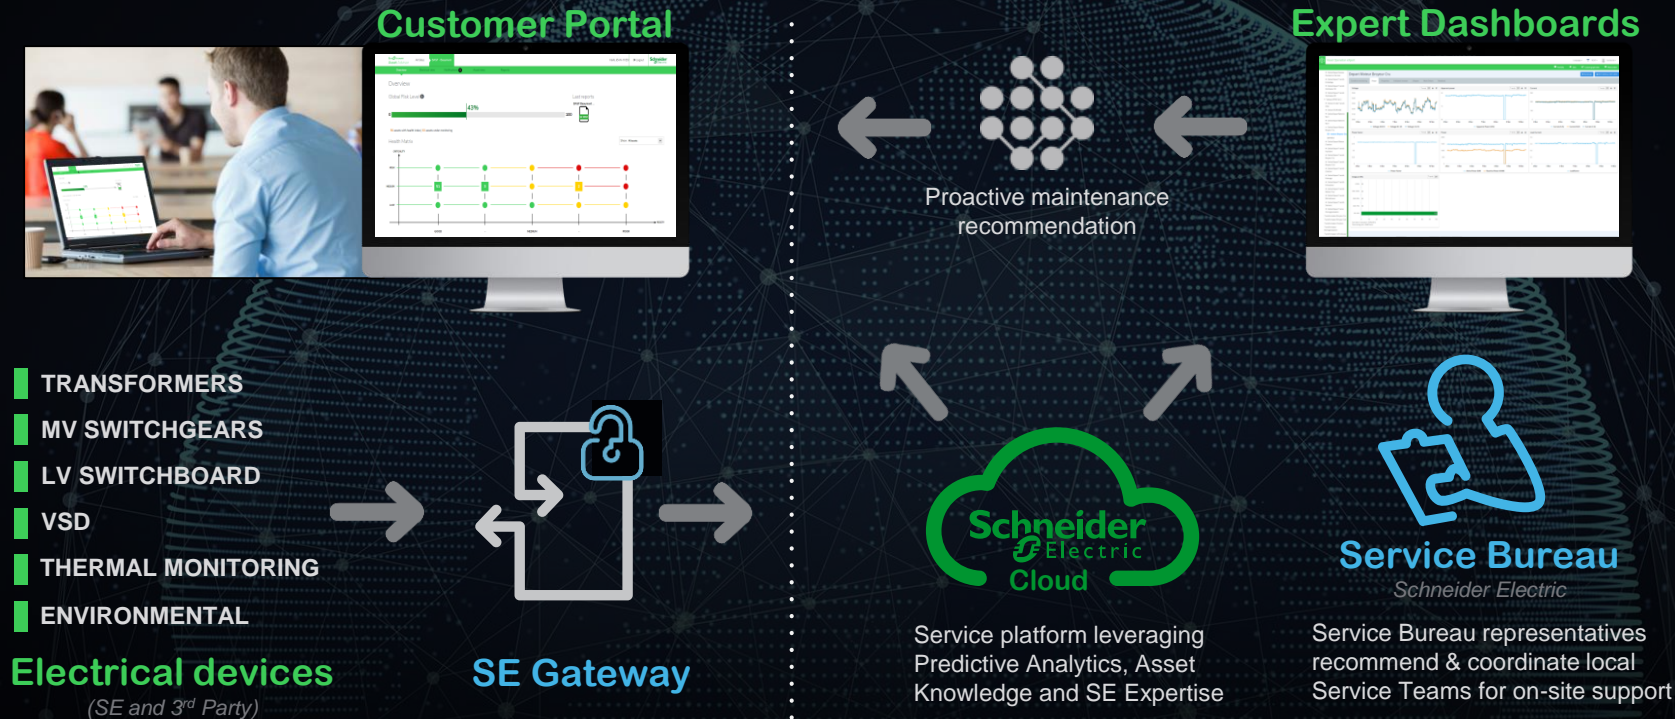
Customer Portal

Expert Dashboards

Proactive maintenance recommendation

TRANSFORMERS
MV SWITCHGEARS
LV SWITCHBOARD
VSD
THERMAL MONITORING
ENVIRONMENTAL

Electrical devices
(SE and 3$^{rd}$ Party)

SE Gateway

Schneider Electric
Cloud

Service platform leveraging Predictive Analytics, Asset Knowledge and SE Expertise

Service Bureau
Schneider Electric

Service Bureau representatives recommend & coordinate local Service Teams for on-site support